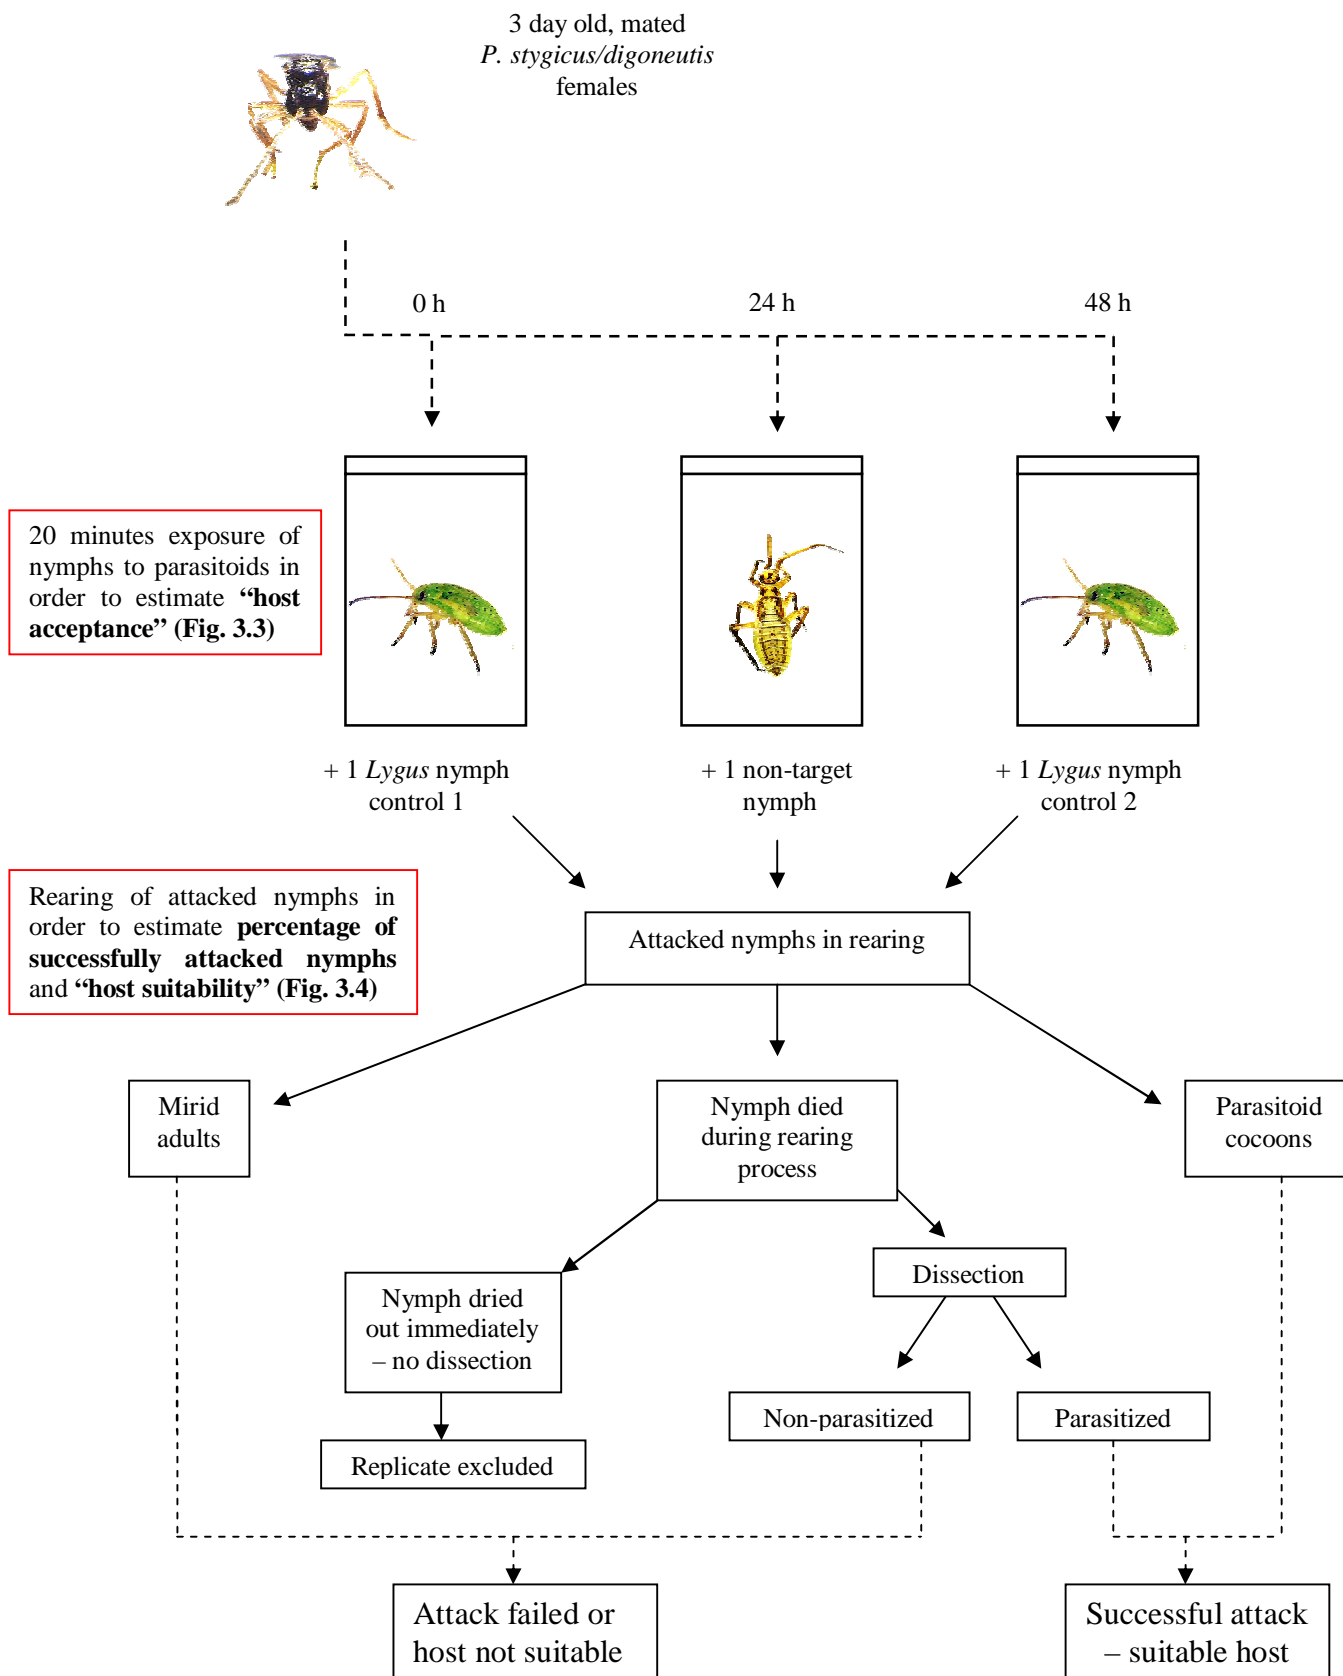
3 day old, mated
P. stygicus/digoneutis
females

0 h

24 h

48 h

20 minutes exposure of nymphs to parasitoids in order to estimate **"host acceptance" (Fig. 3.3)**

+ 1 Lygus nymph
control 1

+ 1 non-target
nymph

+ 1 Lygus nymph
control 2

Rearing of attacked nymphs in order to estimate **percentage of successfully attacked nymphs** and **"host suitability" (Fig. 3.4)**

Attacked nymphs in rearing

Mirid adults

Nymph died during rearing process

Parasitoid cocoons

Nymph dried out immediately – no dissection

Dissection

Replicate excluded

Non-parasitized

Parasitized

Attack failed or host not suitable

Successful attack – suitable host